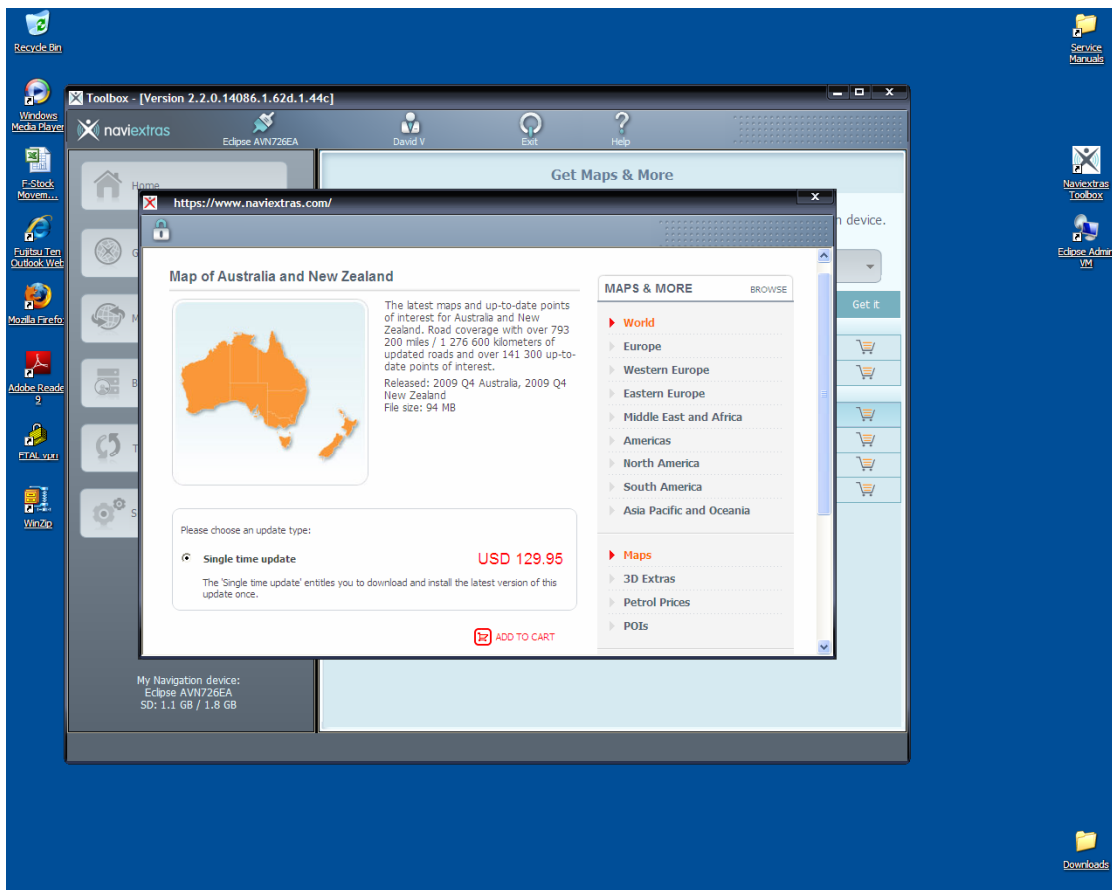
Recycle Bin

Windows Media Player

F-Stock Movem...

Fujitsu Ten Outlook Web

Mozilla Firefo

Adobe Reade 9

FTAL vpn

WinZip

Service Manuals

Naviextras Toolbox

Eclipse Admin VM

Downloads

Toolbox - [Version 2.2.0.14086.1.62d.1.44c]

naviextras

Eclipse AVN726EA

David V

Exit

Help

Home

G

M

B

T

S

Get Maps & More

n device.

Get it

My Navigation device:
Eclipse AVN726EA
SD: 1.1 GB / 1.8 GB

https://www.naviextras.com/

Map of Australia and New Zealand

The latest maps and up-to-date points of interest for Australia and New Zealand. Road coverage with over 793 200 miles / 1 276 600 kilometers of updated roads and over 141 300 up-to-date points of interest.

Released: 2009 Q4 Australia, 2009 Q4 New Zealand
File size: 94 MB

Please choose an update type:

Single time update

USD 129.95

The 'Single time update' entitles you to download and install the latest version of this update once.

ADD TO CART

MAPS & MORE

BROWSE

World

Europe

Western Europe

Eastern Europe

Middle East and Africa

Americas

North America

South America

Asia Pacific and Oceania

Maps

3D Extras

Petrol Prices

POIs